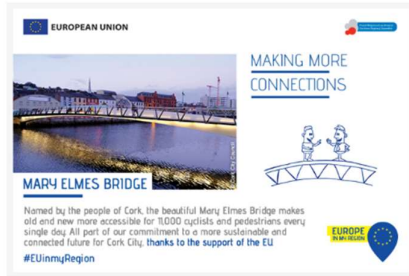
EUROPEAN UNION

MAKING MORE CONNECTIONS

MARY ELMES BRIDGE

Named by the people of Cork, the beautiful Mary Elmes Bridge makes old and new more accessible for 11,000 cyclists and pedestrians every single day. All part of our commitment to a more sustainable and connected future for Cork City, thanks to the support of the EU

#EUinmyRegion

EUROPE IN MY REGION